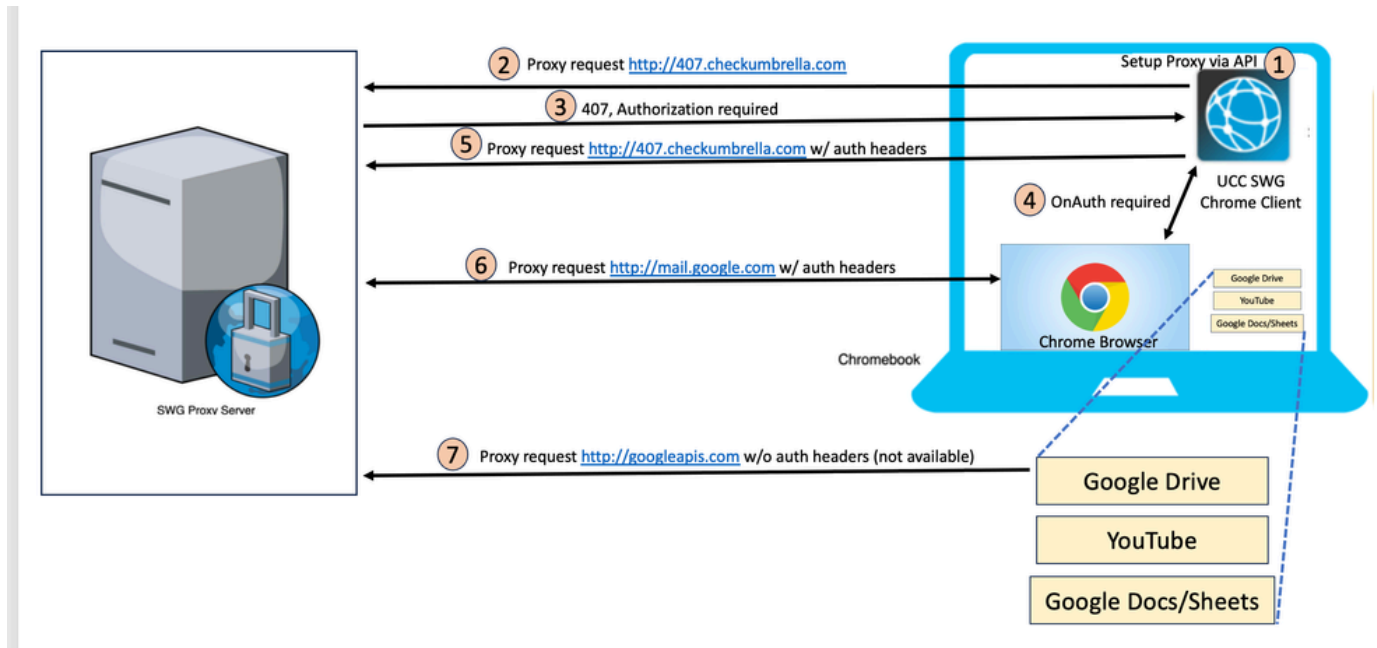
2 Proxy request http://407.checkumbrella.com

Setup Proxy via API 1

3 407, Authorization required

5 Proxy request http://407.checkumbrella.com w/ auth headers

UCC SWG Chrome Client

4 OnAuth required

6 Proxy request http://mail.google.com w/ auth headers

Google Drive

YouTube

Google Docs/Sheets

Chrome Browser

Chromebook

SWG Proxy Server

7 Proxy request http://googleapis.com w/o auth headers (not available)

Google Drive

YouTube

Google Docs/Sheets